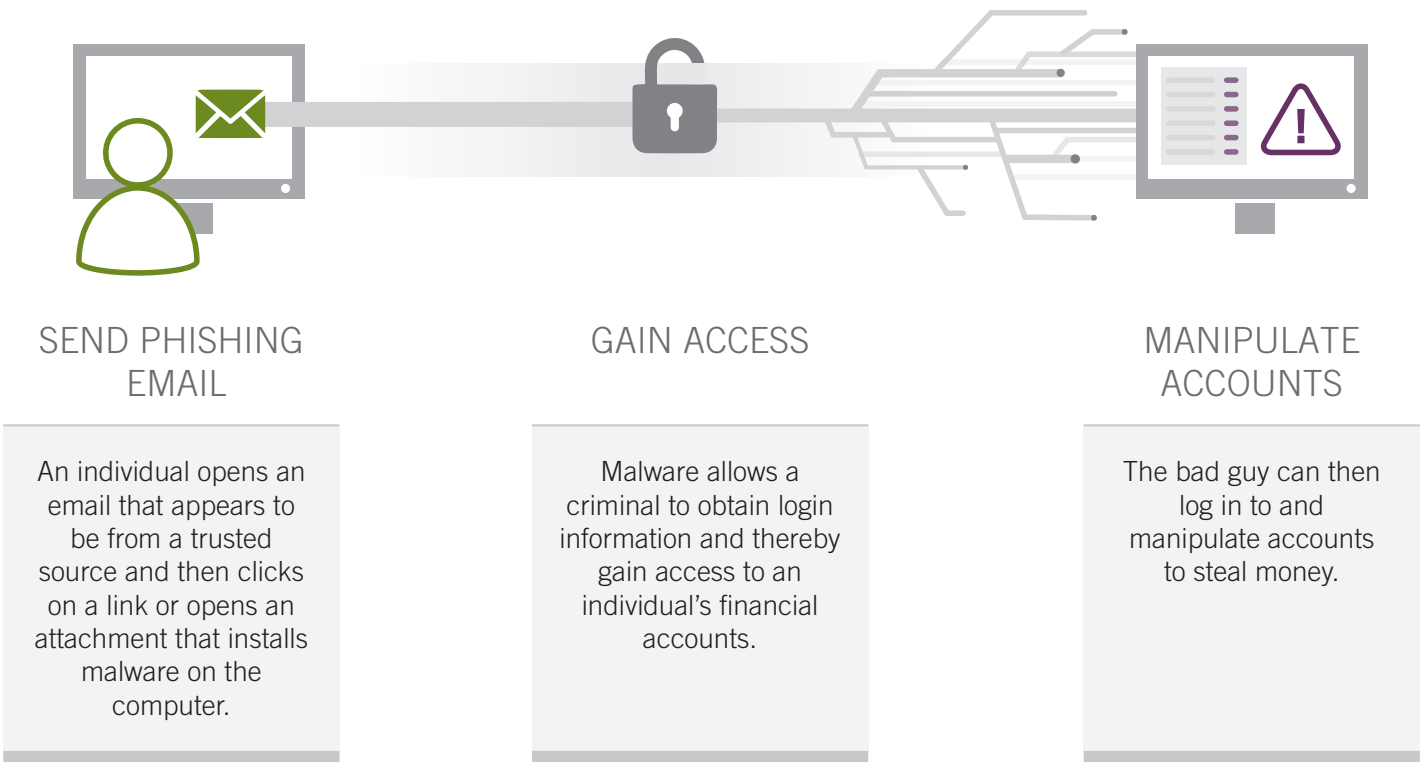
SEND PHISHING EMAIL

An individual opens an email that appears to be from a trusted source and then clicks on a link or opens an attachment that installs malware on the computer.

GAIN ACCESS

Malware allows a criminal to obtain login information and thereby gain access to an individual's financial accounts.

MANIPULATE ACCOUNTS

The bad guy can then log in to and manipulate accounts to steal money.